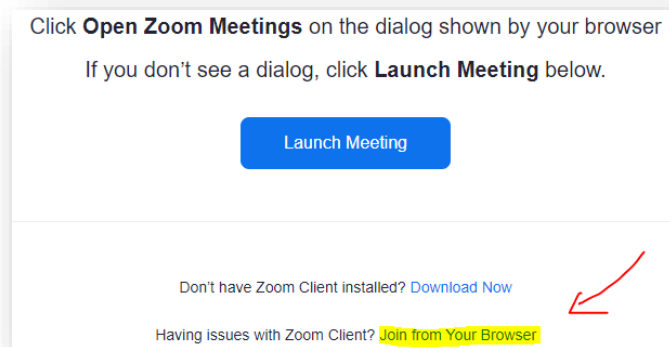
Click Open Zoom Meetings on the dialog shown by your browser

If you don't see a dialog, click Launch Meeting below.

Launch Meeting

Don't have Zoom Client installed? Download Now

Having issues with Zoom Client? Join from Your Browser